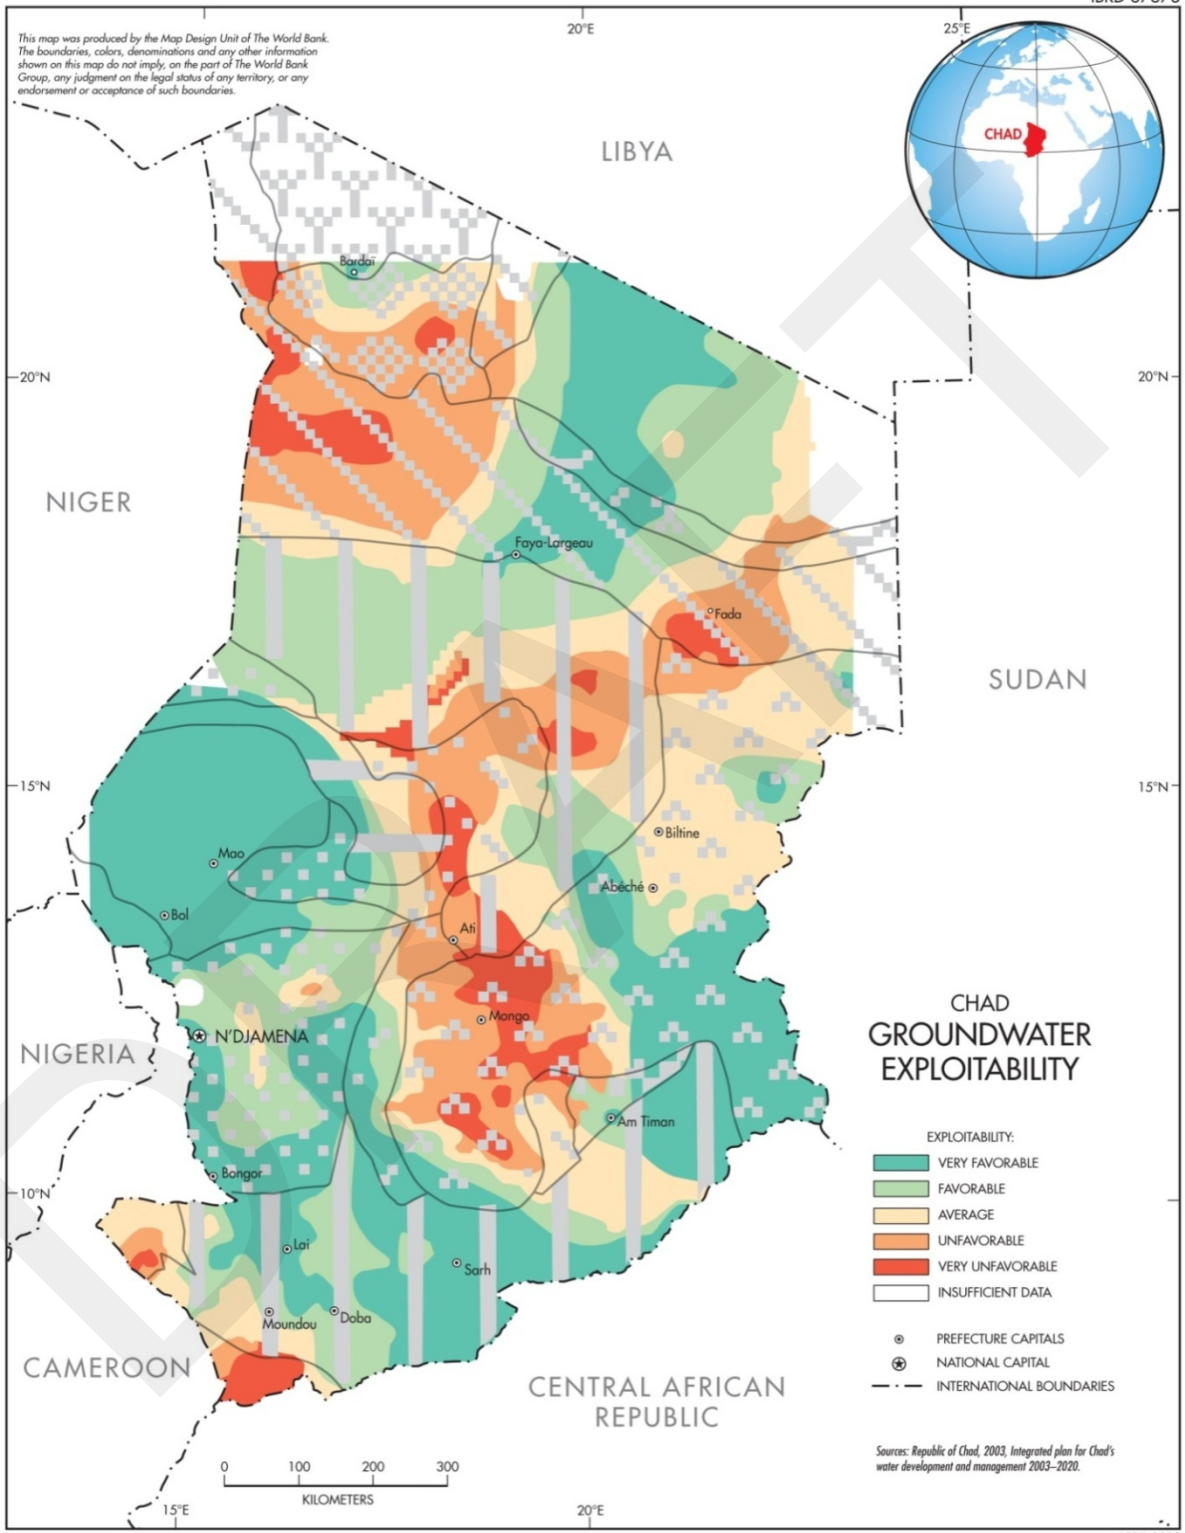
IBRD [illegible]

This map was produced by the Map Design Unit of The World Bank. The boundaries, colors, denominations and any other information shown on this map do not imply, on the part of The World Bank Group, any judgment on the legal status of any territory, or any endorsement or acceptance of such boundaries.

20°E

25°E

CHAD

LIBYA

Bardaï

20°N

20°N

NIGER

Faya-Largeau

Fada

SUDAN

15°N

15°N

Biltine

Mao

Abéché

Bol

Ati

CHAD
GROUNDWATER EXPLOITABILITY

Mongo

N'DJAMENA

NIGERIA

Am Timan

EXPLOITABILITY:

VERY FAVORABLE

FAVORABLE

AVERAGE

UNFAVORABLE

VERY UNFAVORABLE

INSUFFICIENT DATA

Bongor

10°N

Lai

Sarh

Moundou

Doba

PREFECTURE CAPITALS

NATIONAL CAPITAL

INTERNATIONAL BOUNDARIES

CAMEROON

CENTRAL AFRICAN REPUBLIC

Sources: Republic of Chad, 2003, Integrated plan for Chad's water development and management 2003–2020.

0 100 200 300

KILOMETERS

15°E

20°E